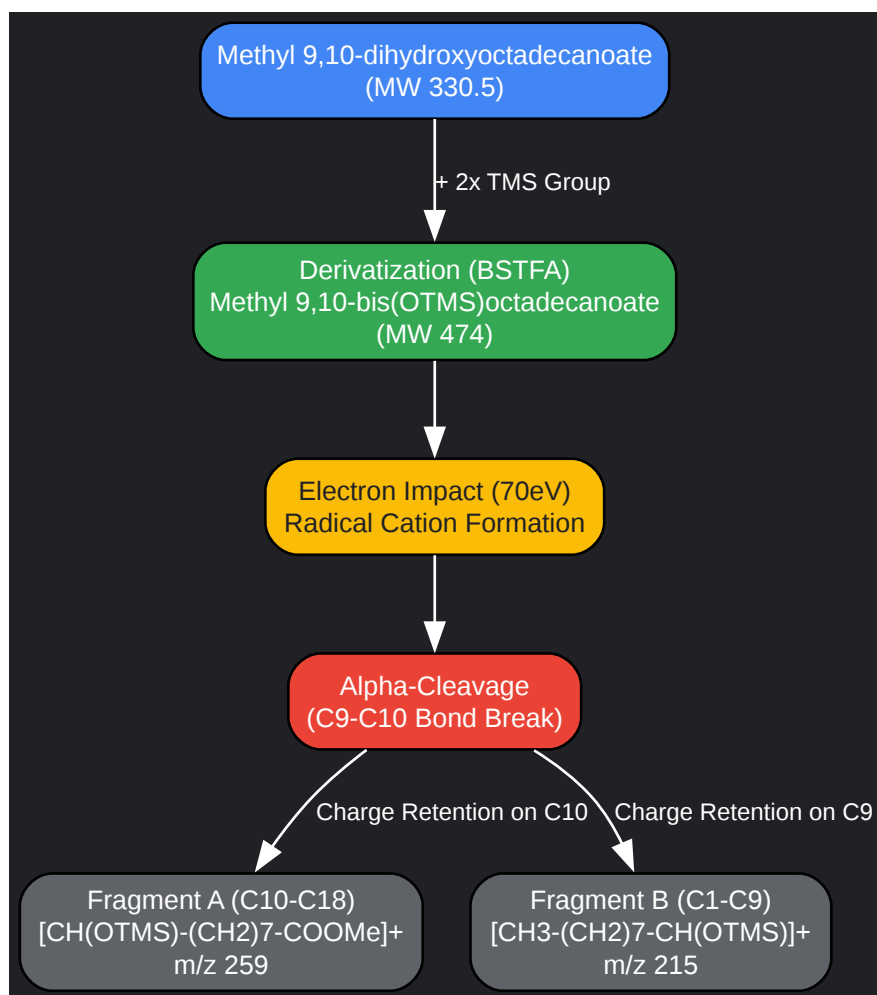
Methyl 9,10-dihydroxyoctadecanoate
(MW 330.5)

+ 2x TMS Group

Derivatization (BSTFA)
Methyl 9,10-bis(OTMS)octadecanoate
(MW 474)

Electron Impact (70eV)
Radical Cation Formation

Alpha-Cleavage
(C9-C10 Bond Break)

Charge Retention on C10

Charge Retention on C9

Fragment A (C10-C18)
[CH(OTMS)-(CH2)7-COOMe]+
m/z 259

Fragment B (C1-C9)
[CH3-(CH2)7-CH(OTMS)]+
m/z 215